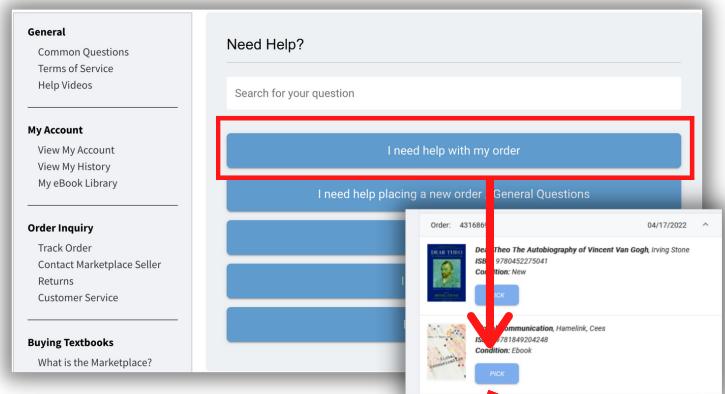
General
Common Questions
Terms of Service
Help Videos

My Account
View My Account
View My History
My eBook Library

Order Inquiry
Track Order
Contact Marketplace Seller
Returns
Customer Service

Buying Textbooks
What is the Marketplace?

Need Help?

Search for your question

I need help with my order

I need help placing a new order / General Questions

Order: 431686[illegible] 04/17/2022

Dear Theo The Autobiography of Vincent Van Gogh, Irving Stone
ISBN: 9780452275041
Condition: New

PICK

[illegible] Communication, Hamelink, Cees
ISBN: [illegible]781849204248
Condition: Ebook

PICK